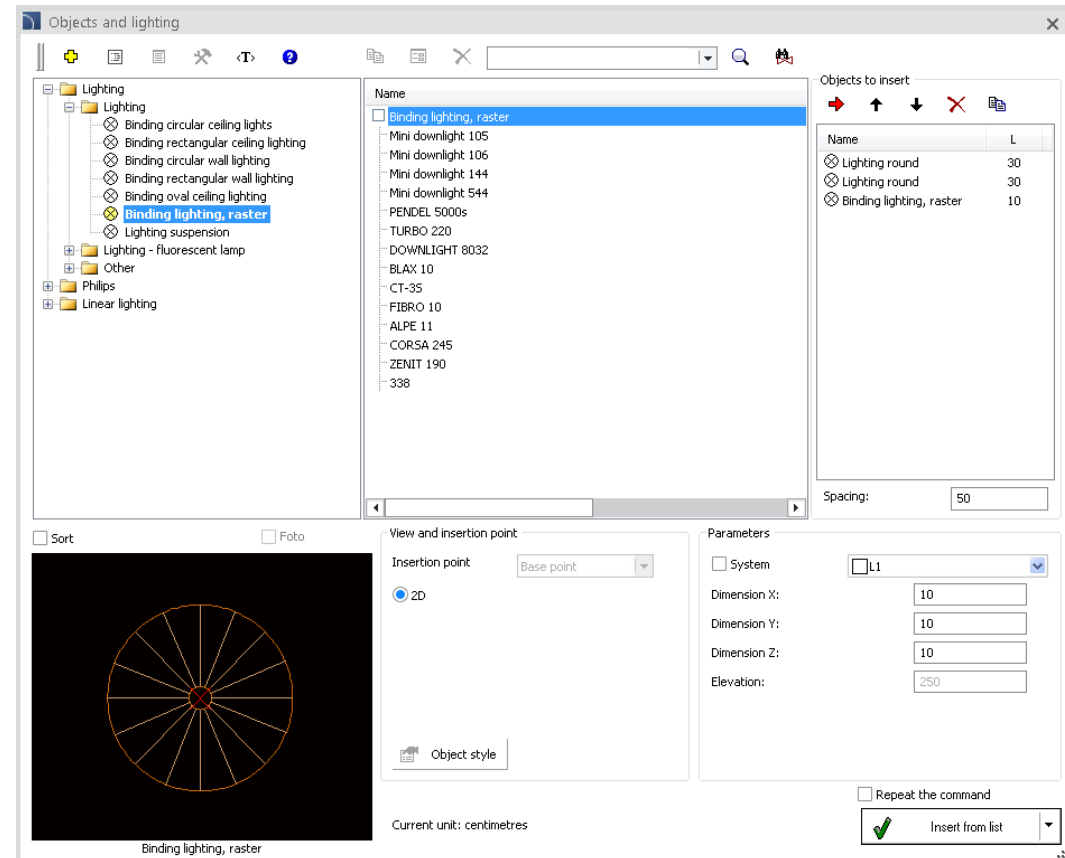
Objects and lighting

‹T›

Lighting
Lighting
Binding circular ceiling lights
Binding rectangular ceiling lighting
Binding circular wall lighting
Binding rectangular wall lighting
Binding oval ceiling lighting
Binding lighting, raster
Lighting suspension
Lighting - fluorescent lamp
Other
Philips
Linear lighting

Name
Binding lighting, raster
Mini downlight 105
Mini downlight 106
Mini downlight 144
Mini downlight 544
PENDEL 5000s
TURBO 220
DOWNLIGHT 8032
BLAX 10
CT-3S
FIBRO 10
ALPE 11
CORSA 245
ZENIT 190
338

Objects to insert

| Name | L |
|---|---|
| Lighting round | 30 |
| Lighting round | 30 |
| Binding lighting, raster | 10 |

Spacing: 50

Sort
Foto

Binding lighting, raster

View and insertion point
Insertion point Base point
2D
Object style

Parameters
System
L1
Dimension X: 10
Dimension Y: 10
Dimension Z: 10
Elevation: 250

Repeat the command
Current unit: centimetres
Insert from list